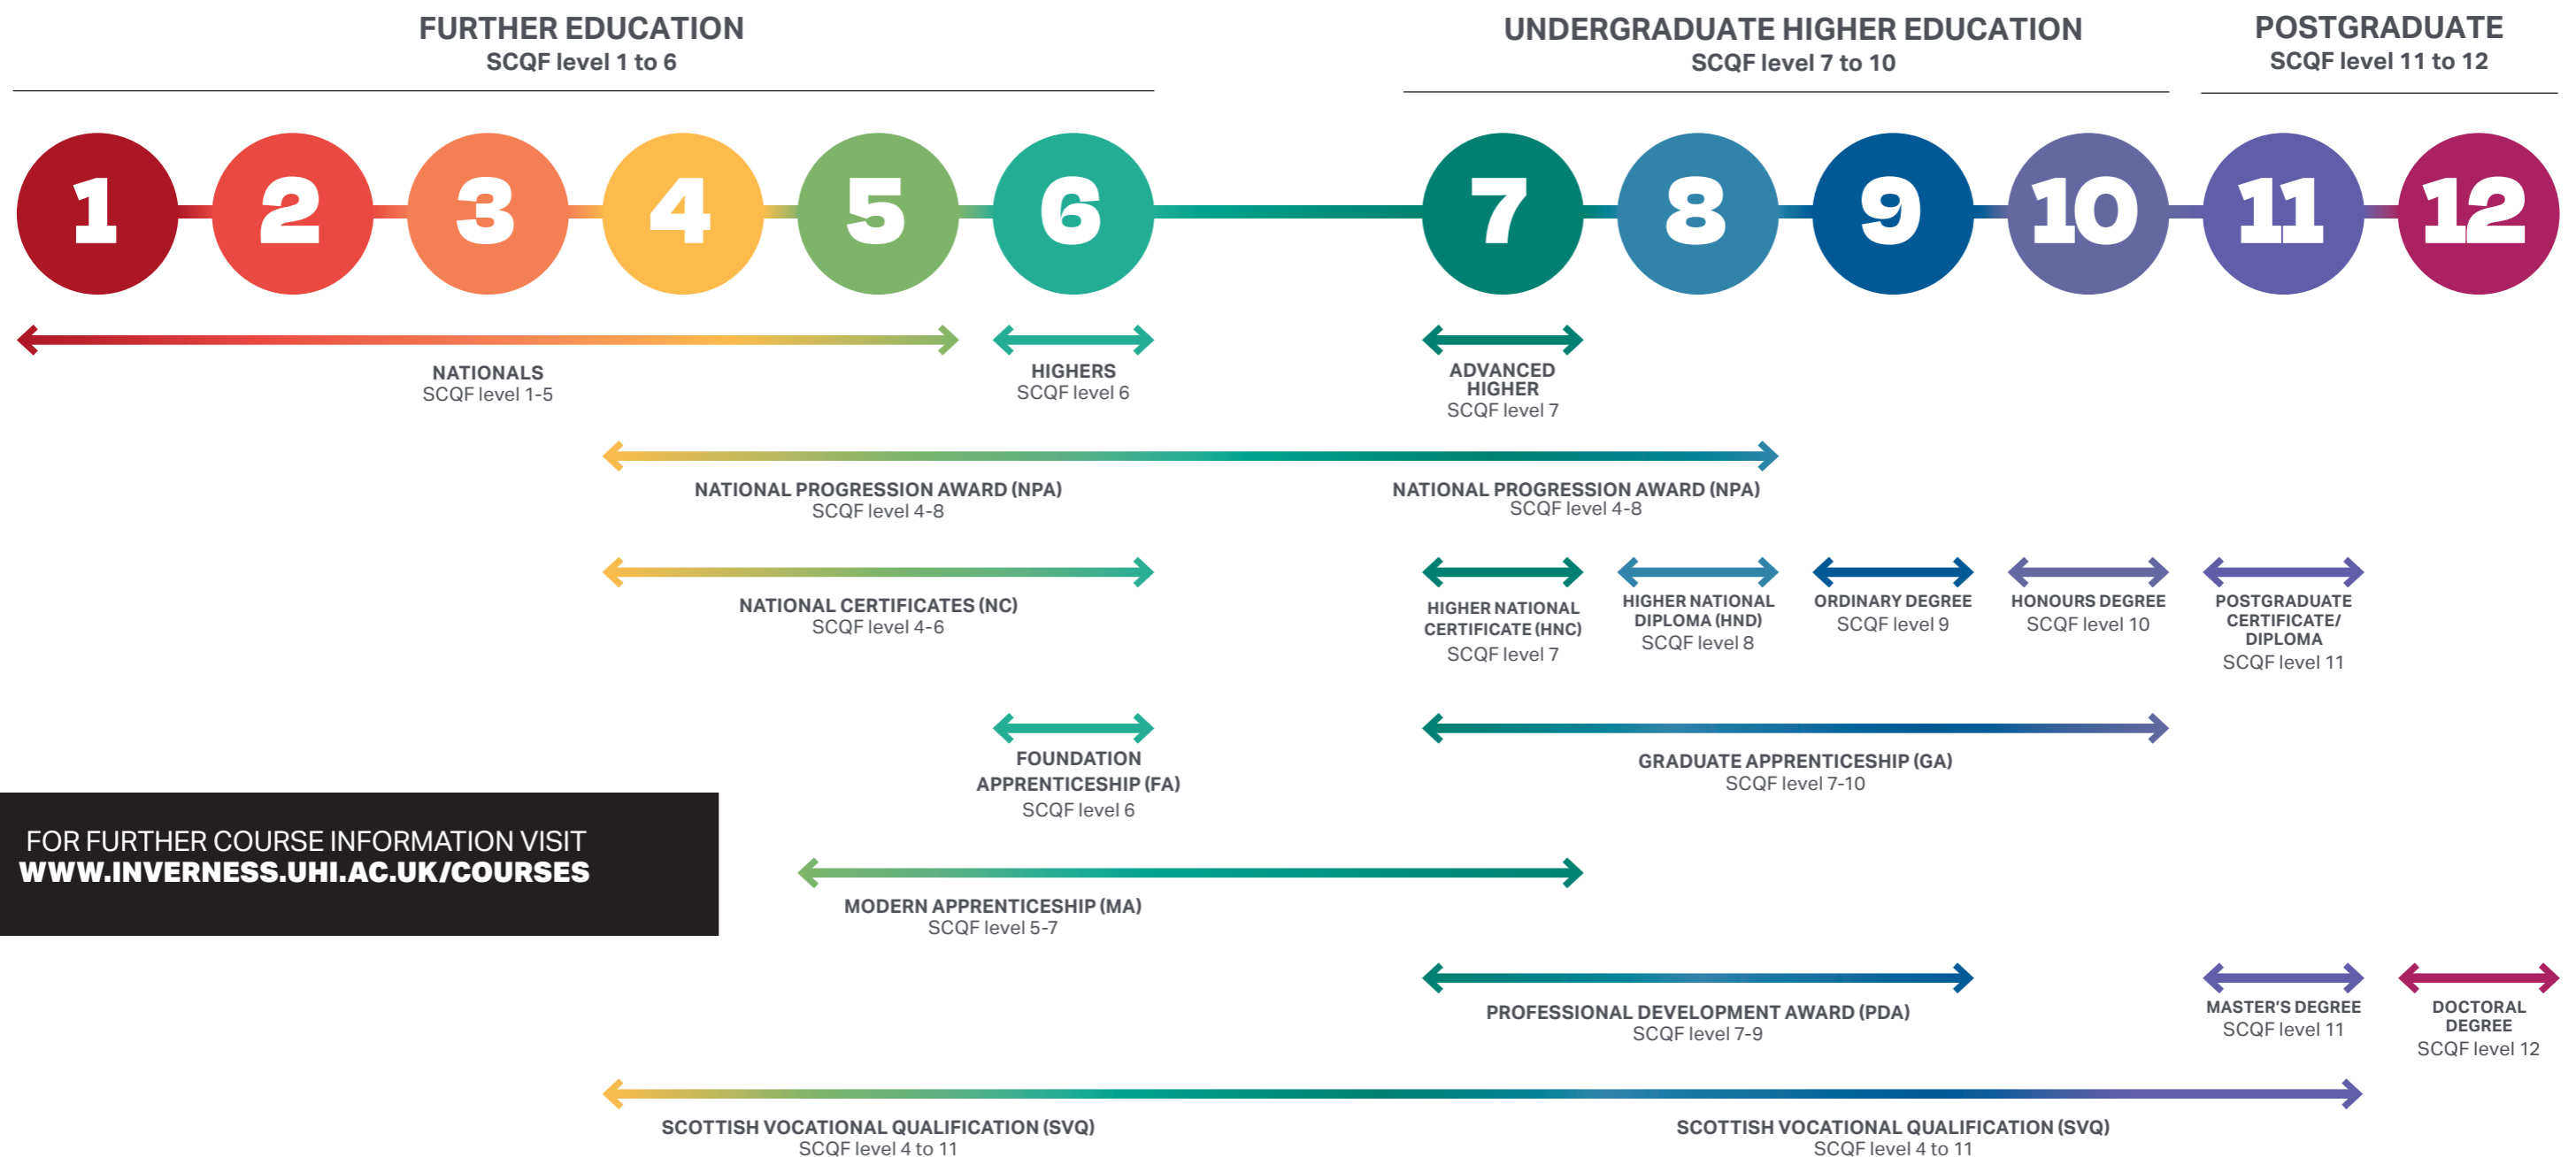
FURTHER EDUCATION
SCQF level 1 to 6

UNDERGRADUATE HIGHER EDUCATION
SCQF level 7 to 10

POSTGRADUATE
SCQF level 11 to 12

1 2 3 4 5 6 7 8 9 10 11 12

NATIONALS
SCQF level 1-5

HIGHERS
SCQF level 6

ADVANCED HIGHER
SCQF level 7

NATIONAL PROGRESSION AWARD (NPA)
SCQF level 4-8

NATIONAL PROGRESSION AWARD (NPA)
SCQF level 4-8

NATIONAL CERTIFICATES (NC)
SCQF level 4-6

HIGHER NATIONAL CERTIFICATE (HNC)
SCQF level 7

HIGHER NATIONAL DIPLOMA (HND)
SCQF level 8

ORDINARY DEGREE
SCQF level 9

HONOURS DEGREE
SCQF level 10

POSTGRADUATE CERTIFICATE/ DIPLOMA
SCQF level 11

FOUNDATION APPRENTICESHIP (FA)
SCQF level 6

GRADUATE APPRENTICESHIP (GA)
SCQF level 7-10

FOR FURTHER COURSE INFORMATION VISIT
WWW.INVERNESS.UHI.AC.UK/COURSES

MODERN APPRENTICESHIP (MA)
SCQF level 5-7

PROFESSIONAL DEVELOPMENT AWARD (PDA)
SCQF level 7-9

MASTER'S DEGREE
SCQF level 11

DOCTORAL DEGREE
SCQF level 12

SCOTTISH VOCATIONAL QUALIFICATION (SVQ)
SCQF level 4 to 11

SCOTTISH VOCATIONAL QUALIFICATION (SVQ)
SCQF level 4 to 11